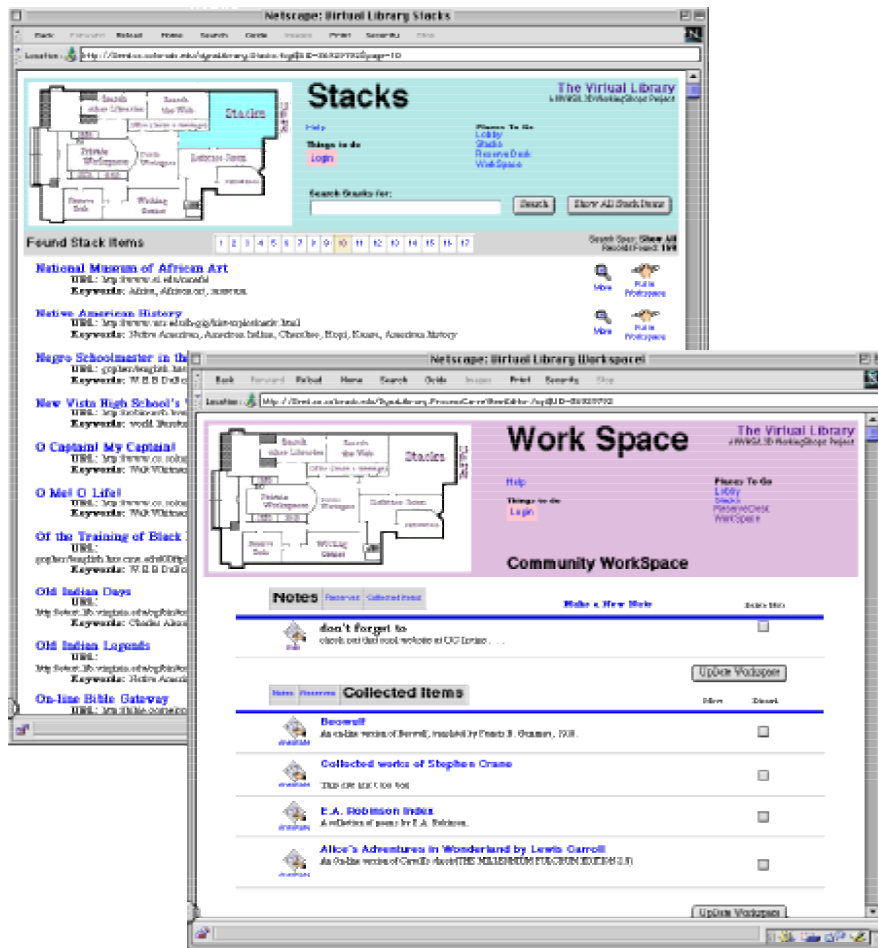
Netscape: Virtual Library Stacks

Back Forward Reload Home Search Guide Images Print Security Stop

Location: http://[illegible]

Search other Libraries
Search the Web
Stacks
Private Workspace
Reference Room
Reserve Desk
Writing Center

Stacks

The Virtual Library
A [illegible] Project

Help

Things to do
Login

Places To Go
Lobby
Stacks
Reserve Desk
WorkSpace

Search Stacks for:

Search
Show All Stack Items

Found Stack Items

1 2 3 4 5 6 7 8 9 10 11 12 13 14 15 16 17

Search Spec: Show All
Records Found: 169

National Museum of African Art
URL: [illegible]
Keywords: Africa, African art, museum

More
Put In Workspace

Native American History
URL: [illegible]
Keywords: Native American, American Indian, Cherokee, Hopi, Kiowa, American History

More
Put In Workspace

Negro Schoolmaster in th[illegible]
URL: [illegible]
Keywords: W.E.B DuBo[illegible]

New Vista High School's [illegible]
URL: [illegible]
Keywords: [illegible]

O Captain! My Captain!
URL: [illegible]
Keywords: Walt Whitman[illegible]

O Me! O Life!
URL: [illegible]
Keywords: Walt Whitman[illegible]

Of the Training of Black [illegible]
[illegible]
Keywords: W.E.B DuBo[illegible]

Old Indian Days
URL: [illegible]
Keywords: Charles Alex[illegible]

Old Indian Legends
URL: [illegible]
Keywords: Native Ame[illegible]

On-line Bible Gateway
URL: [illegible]

Netscape: Virtual Library Workspace!

Back Forward Reload Home Search Guide Images Print Security Stop

Location: http://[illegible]

Search other Libraries
Search the Web
Stacks
Private Workspace
Reference Room
Reserve Desk
Writing Center

Work Space

The Virtual Library
A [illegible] Project

Help

Things to do
Login

Places To Go
Lobby
Stacks
ReserveDesk
WorkSpace

Community WorkSpace

Notes Reserves Collected Items

Make a New Note

Delete Note

don't forget to
check out this cool website at UC Irvine . . .

Update Workspace

Notes Reserves Collected Items

More Discard

Beowulf
An on-line version of Beowulf, translated by Francis B. Gummere, 1910.

Collected works of Stephen Crane
This site isn't too hot

E.A. Robinson Index
A collection of poems by E.A. Robinson.

Alice's Adventures in Wonderland by Lewis Carroll
An On-line version of Carroll's classic(THE MILLENNIUM FULCRUM EDITION 2.9)

Update Workspace